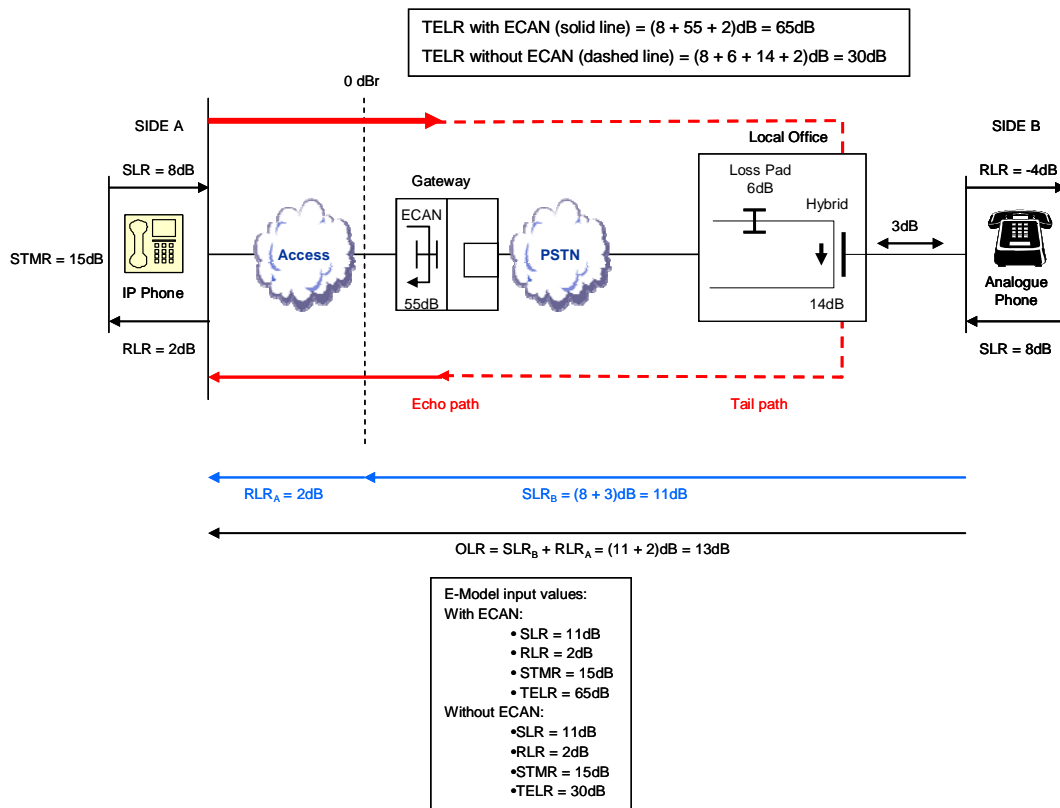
TELR with ECAN (solid line) = (8 + 55 + 2)dB = 65dB
TELR without ECAN (dashed line) = (8 + 6 + 14 + 2)dB = 30dB

0 dBr

SIDE A

SIDE B

Local Office

SLR = 8dB

RLR = -4dB

Gateway

Loss Pad
6dB

Hybrid

ECAN

3dB

STMR = 15dB

Access

PSTN

IP Phone

55dB

14dB

Analogue Phone

RLR = 2dB

SLR = 8dB

Echo path

Tail path

$RLR_A$ = 2dB

$SLR_B$ = (8 + 3)dB = 11dB

OLR = $SLR_B$ + $RLR_A$ = (11 + 2)dB = 13dB

E-Model input values:
With ECAN:
• SLR = 11dB
• RLR = 2dB
• STMR = 15dB
• TELR = 65dB
Without ECAN:
•SLR = 11dB
•RLR = 2dB
•STMR = 15dB
•TELR = 30dB